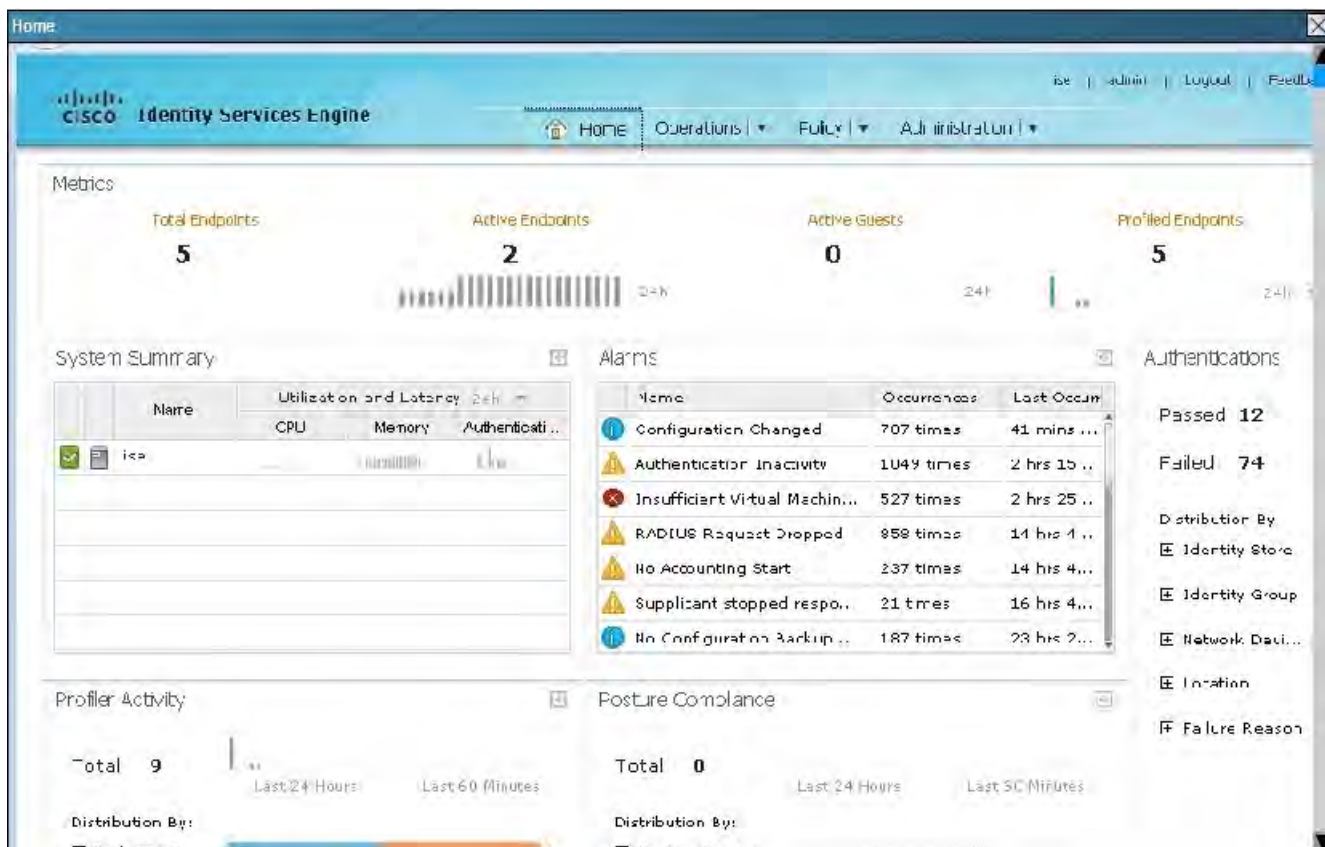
Home

cisco Identity Services Engine

ise | admin | Logout | Feedb

Home | Operations | ▾ Policy | ▾ Administration | ▾

Metrics

Total Endpoints
5

Active Endpoints
2
24h

Active Guests
0
24h

Profiled Endpoints
5
24h

System Summary

| | Name | CPU | Memory | Authenticati... |
|---|---|---|---|---|
| | ise | | | |

Utilization and Latency 24h

Alarms

| Name | Occurrences | Last Occurr |
|---|---|---|
| Configuration Changed | 707 times | 41 mins ... |
| Authentication Inactivity | 1049 times | 2 hrs 15 .. |
| Insufficient Virtual Machin... | 527 times | 2 hrs 25 .. |
| RADIUS Request Dropped | 858 times | 14 hrs 4 .. |
| No Accounting Start | 237 times | 14 hrs 4... |
| Supplicant stopped respo... | 21 times | 16 hrs 4... |
| No Configuration Backup ... | 187 times | 23 hrs 2... |

Authentications

Passed 12

Failed 74

Distribution By
Identity Store
Identity Group
Network Devi...
Location
Failure Reason

Profiler Activity

Total 9

Last 24 Hours Last 60 Minutes

Distribution By:

Posture Compliance

Total 0

Last 24 Hours Last 60 Minutes

Distribution By: